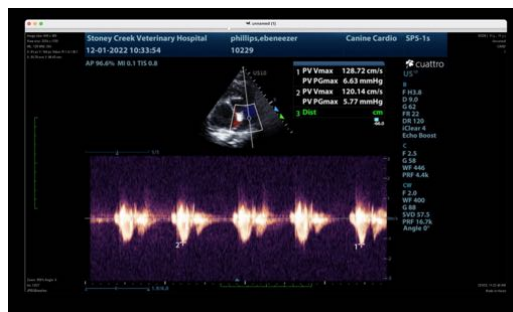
Stoney Creek Veterinary Hospital
12-01-2022 10:33:54
phillips,ebeneezer
10229
Canine Cardio
SP5-1s

AP 96.6% MI 0.1 TIS 0.8

1 PV Vmax 128.72 cm/s
PV PGmax 6.63 mmHg
2 PV Vmax 120.14 cm/s
PV PGmax 5.77 mmHg
3 Dist cm

cuattro
US

B
F H3.8
D 9.0
G 62
FR 22
DR 120
iClear 4
Echo Boost

C
F 2.5
G 58
WF 446
PRF 4.4k

CW
F 2.0
WF 400
G 88
SVD 57.5
PRF 16.7k
Angle 0°

2
1